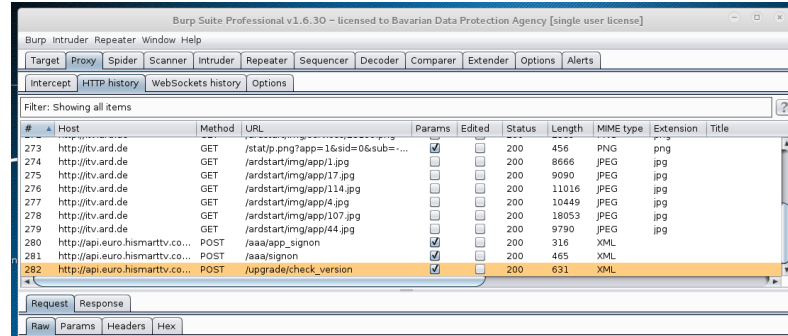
Burp Suite Professional v1.6.30 – licensed to Bavarian Data Protection Agency [single user license]

Burp Intruder Repeater Window Help

Target Proxy Spider Scanner Intruder Repeater Sequencer Decoder Comparer Extender Options Alerts

Intercept HTTP history WebSockets history Options

Filter: Showing all items

?

| # | Host | Method | URL | Params | Edited | Status | Length | MIME type | Extension | Title |
|---|---|---|---|---|---|---|---|---|---|---|
| 273 | http://itv.ard.de | GET | /stat/p.png?app=1&sid=0&sub=-... | ✓ | | 200 | 456 | PNG | png | |
| 274 | http://itv.ard.de | GET | /ardstart/img/app/1.jpg | | | 200 | 8666 | JPEG | jpg | |
| 275 | http://itv.ard.de | GET | /ardstart/img/app/17.jpg | | | 200 | 9090 | JPEG | jpg | |
| 276 | http://itv.ard.de | GET | /ardstart/img/app/114.jpg | | | 200 | 11016 | JPEG | jpg | |
| 277 | http://itv.ard.de | GET | /ardstart/img/app/4.jpg | | | 200 | 10449 | JPEG | jpg | |
| 278 | http://itv.ard.de | GET | /ardstart/img/app/107.jpg | | | 200 | 18053 | JPEG | jpg | |
| 279 | http://itv.ard.de | GET | /ardstart/img/app/44.jpg | | | 200 | 9790 | JPEG | jpg | |
| 280 | http://api.euro.hismarttv.co... | POST | /aaa/app_signon | ✓ | | 200 | 316 | XML | | |
| 281 | http://api.euro.hismarttv.co... | POST | /aaa/signon | ✓ | | 200 | 465 | XML | | |
| 282 | http://api.euro.hismarttv.co... | POST | /upgrade/check_version | ✓ | | 200 | 631 | XML | | |

Request Response

Raw Params Headers Hex